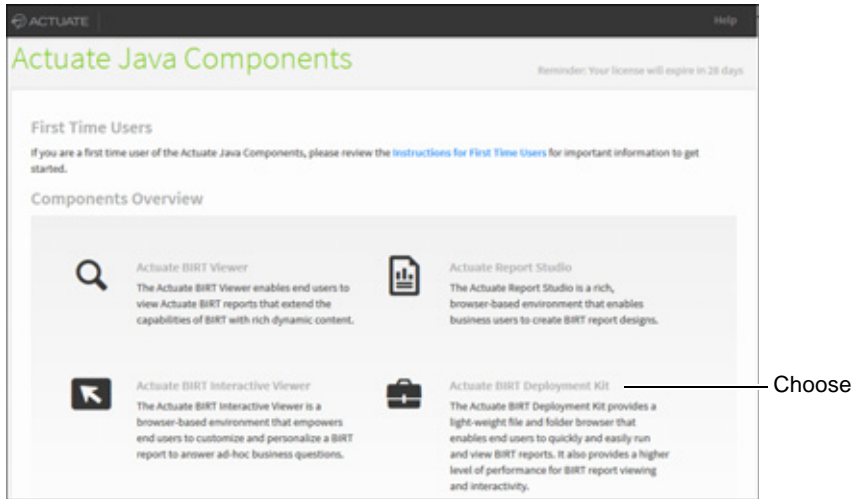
ACTUATE

Help

Actuate Java Components

Reminder: Your license will expire in 28 days

First Time Users

If you are a first time user of the Actuate Java Components, please review the Instructions for First Time Users for important information to get started.

Components Overview

Actuate BIRT Viewer
The Actuate BIRT Viewer enables end users to view Actuate BIRT reports that extend the capabilities of BIRT with rich dynamic content.

Actuate Report Studio
The Actuate Report Studio is a rich, browser-based environment that enables business users to create BIRT report designs.

Actuate BIRT Interactive Viewer
The Actuate BIRT Interactive Viewer is a browser-based environment that empowers end users to customize and personalize a BIRT report to answer ad-hoc business questions.

Actuate BIRT Deployment Kit
The Actuate BIRT Deployment Kit provides a light-weight file and folder browser that enables end users to quickly and easily run and view BIRT reports. It also provides a higher level of performance for BIRT report viewing and interactivity.

Choose